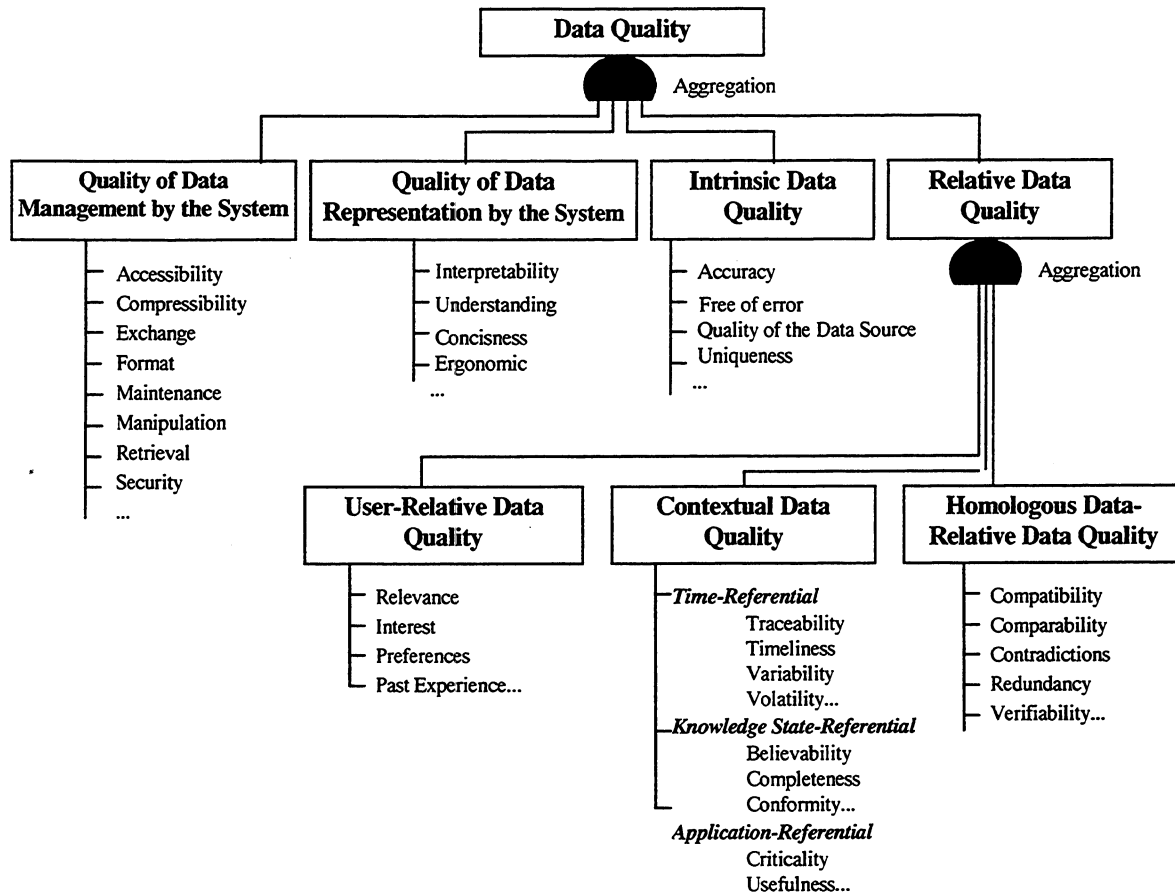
Data Quality

Aggregation

Quality of Data Management by the System
Accessibility
Compressibility
Exchange
Format
Maintenance
Manipulation
Retrieval
Security
...

Quality of Data Representation by the System
Interpretability
Understanding
Concisness
Ergonomic
...

Intrinsic Data Quality
Accuracy
Free of error
Quality of the Data Source
Uniqueness
...

Relative Data Quality

Aggregation

User-Relative Data Quality
Relevance
Interest
Preferences
Past Experience...

Contextual Data Quality
*Time-Referential*
Traceability
Timeliness
Variability
Volatility...
*Knowledge State-Referential*
Believability
Completeness
Conformity...
*Application-Referential*
Criticality
Usefulness...

Homologous Data-Relative Data Quality
Compatibility
Comparability
Contradictions
Redundancy
Verifiability...